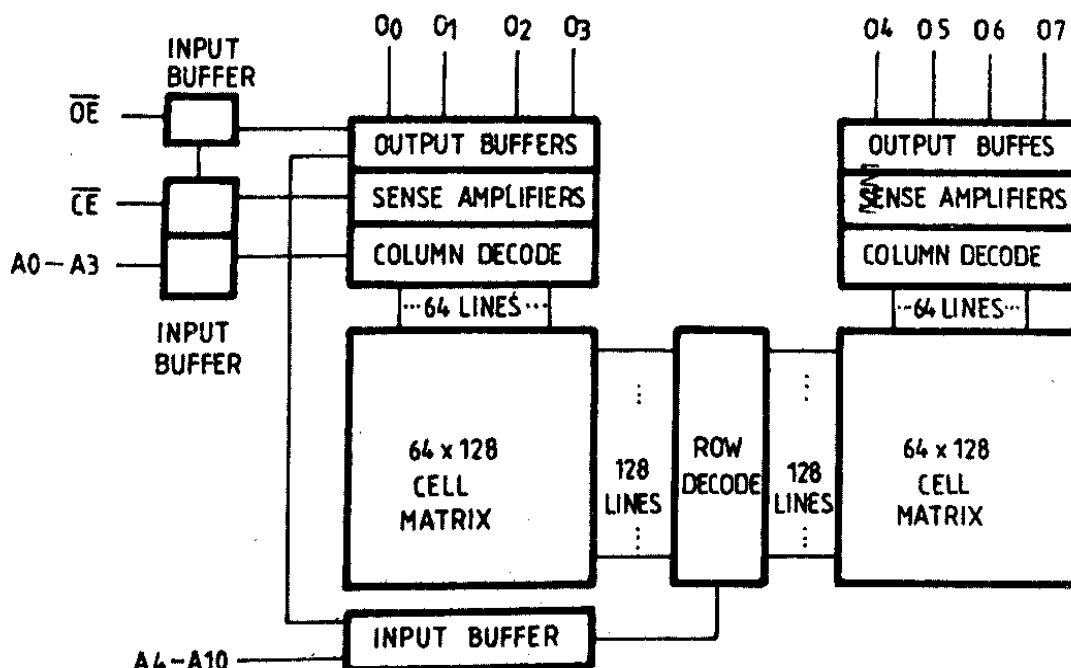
INPUT BUFFER

$\overline{OE}$

$\overline{CE}$

A0 — A3

INPUT BUFFER

O0 O1 O2 O3

OUTPUT BUFFERS

SENSE AMPLIFIERS

COLUMN DECODE

···64 LINES···

64 x 128 CELL MATRIX

128 LINES

ROW DECODE

128 LINES

O4 O5 O6 O7

OUTPUT BUFFES

SENSE AMPLIFIERS

COLUMN DECODE

··64 LINES··

64 x 128 CELL MATRIX

INPUT BUFFER

A4—A10